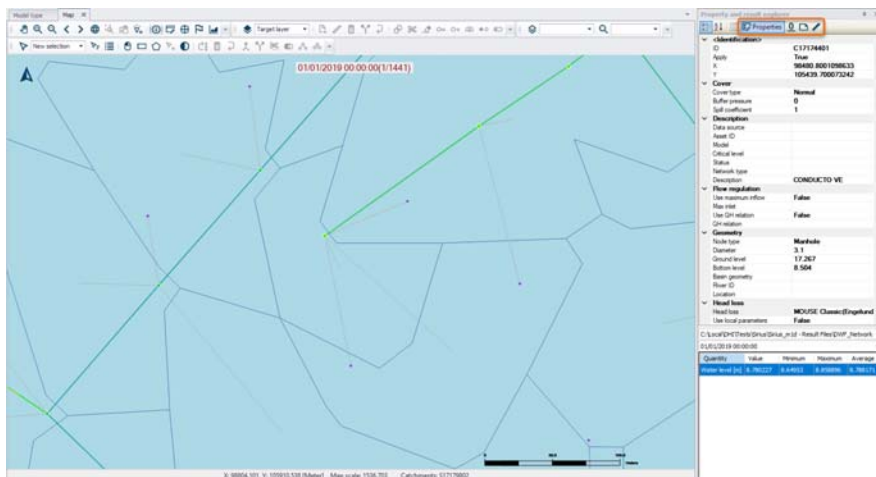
Model type | Map ×

Target layer

New selection

01/01/2019 00:00:00(1/1441)

Property and result explorer

Properties

| <Identification> | |
|---|---|
| ID | C17174401 |
| Apply | True |
| X | 98480.8001098633 |
| Y | 105439.700073242 |
| Cover | |
| Cover type | Normal |
| Buffer pressure | 0 |
| Spill coefficient | 1 |
| Description | |
| Data source | |
| Asset ID | |
| Model | |
| Critical level | |
| Status | |
| Network type | |
| Description | CONDUCTO VE |
| Flow regulation | |
| Use maximum inflow | False |
| Max inlet | |
| Use QH relation | False |
| QH relation | |
| Geometry | |
| Node type | Manhole |
| Diameter | 3.1 |
| Ground level | 17.267 |
| Bottom level | 8.504 |
| Basin geometry | |
| River ID | |
| Location | |
| Head loss | |
| Head loss | MOUSE Classic(Engelund |
| Use local parameters | False |

C:\Local\DHI\Tests\Sirius\Sirius_m.lcl - Result Files\DWF_Network

01/01/2019 00:00:00

| Quantity | Value | Minimum | Maximum | Average |
|---|---|---|---|---|
| Water level [m] | 8.780227 | 8.64053 | 8.858896 | 8.780171 |

X: 98904.101 Y: 105910.538 [Meter] Map scale: 1536.702 Catchments: S17178802